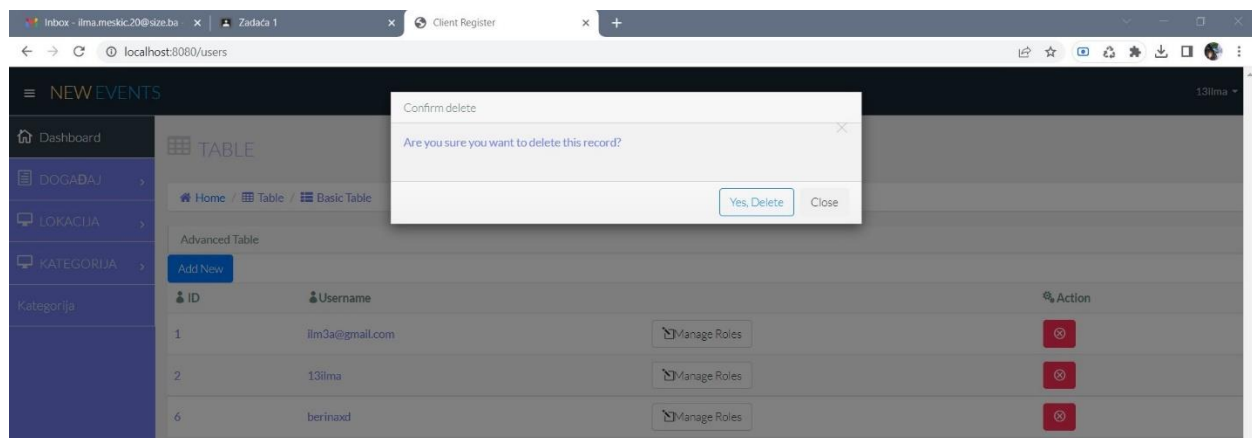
Inbox - ilma.meskic.20@size.ba | Zadaća 1 | Client Register

localhost:8080/users

NEW EVENTS

13ilma

Dashboard

DOGAĐAJ

LOKACIJA

KATEGORIJA

Kategorija

TABLE

Home / Table / Basic Table

Advanced Table

Add New

| ID | Username | | Action |
|---|---|---|---|
| 1 | ilm3a@gmail.com | Manage Roles | ⊗ |
| 2 | 13ilma | Manage Roles | ⊗ |
| 6 | berinaxd | Manage Roles | ⊗ |

Confirm delete

Are you sure you want to delete this record?

Yes, Delete

Close